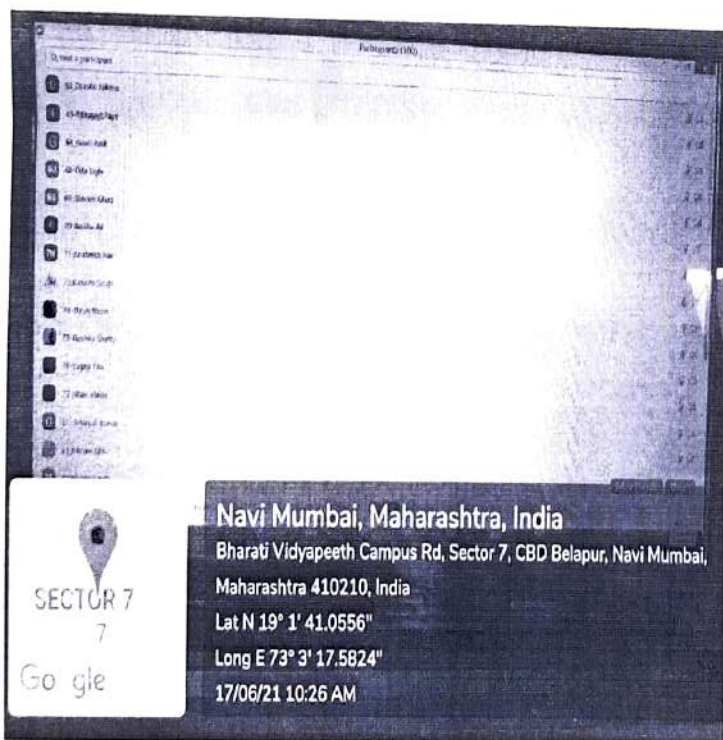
Participants (100)

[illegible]

Navi Mumbai, Maharashtra, India
Bharati Vidyapeeth Campus Rd, Sector 7, CBD Belapur, Navi Mumbai, Maharashtra 410210, India
Lat N 19° 1' 41.0556"
Long E 73° 3' 17.5824"
17/06/21 10:26 AM

SECTOR 7
7
Google